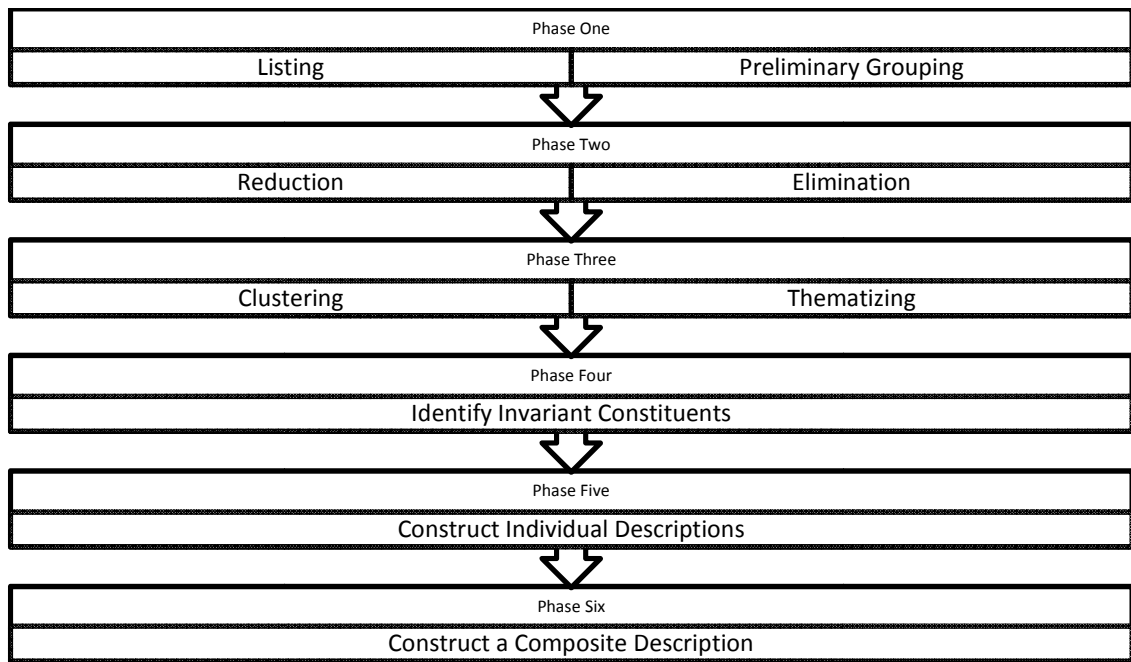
Phase One

Listing

Preliminary Grouping

Phase Two

Reduction

Elimination

Phase Three

Clustering

Thematizing

Phase Four

Identify Invariant Constituents

Phase Five

Construct Individual Descriptions

Phase Six

Construct a Composite Description